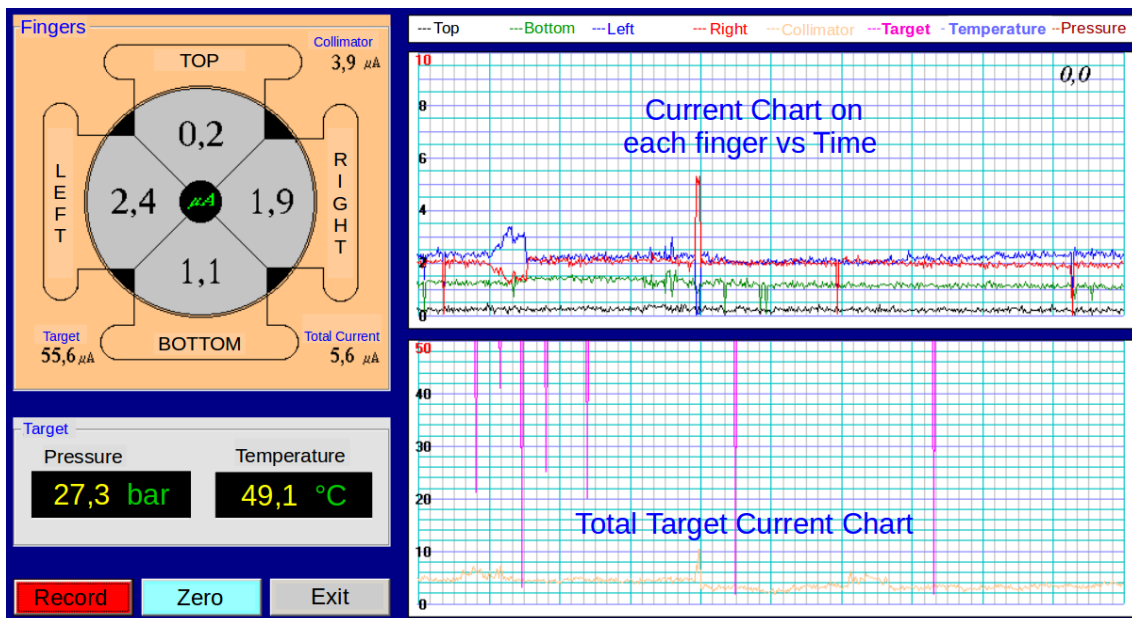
Fingers

TOP

Collimator
3,9 $\mu A$

0,2

LEFT

2,4

$\mu A$

1,9

RIGHT

1,1

Target
55,6 $\mu A$

BOTTOM

Total Current
5,6 $\mu A$

Target

Pressure
27,3 bar

Temperature
49,1 °C

Record

Zero

Exit

---Top ---Bottom ---Left ---Right ---Collimator ---Target - Temperature --Pressure

10
8
6
4
2
0

0,0

Current Chart on each finger vs Time

50
40
30
20
10
0

Total Target Current Chart